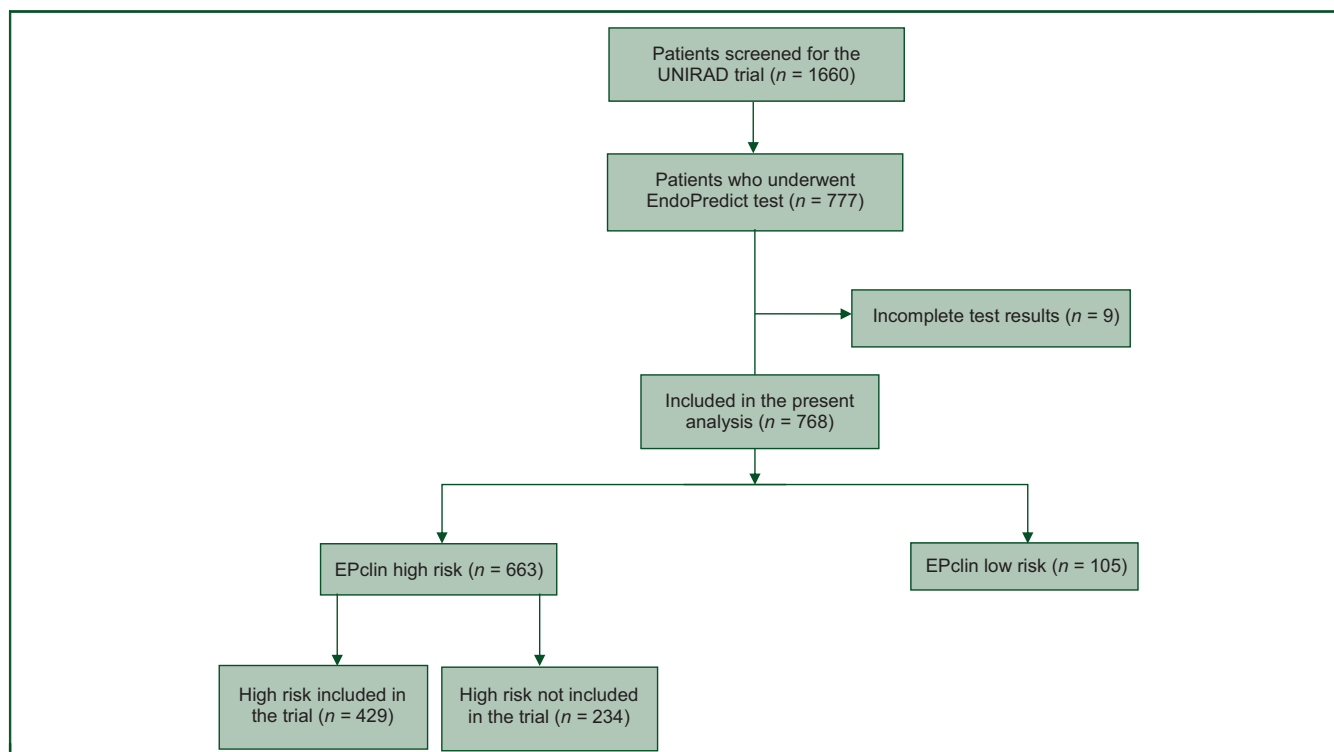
Patients screened for the UNIRAD trial ($n$ = 1660)

Patients who underwent EndoPredict test ($n$ = 777)

Incomplete test results ($n$ = 9)

Included in the present analysis ($n$ = 768)

EPclin high risk ($n$ = 663)

EPclin low risk ($n$ = 105)

High risk included in the trial ($n$ = 429)

High risk not included in the trial ($n$ = 234)